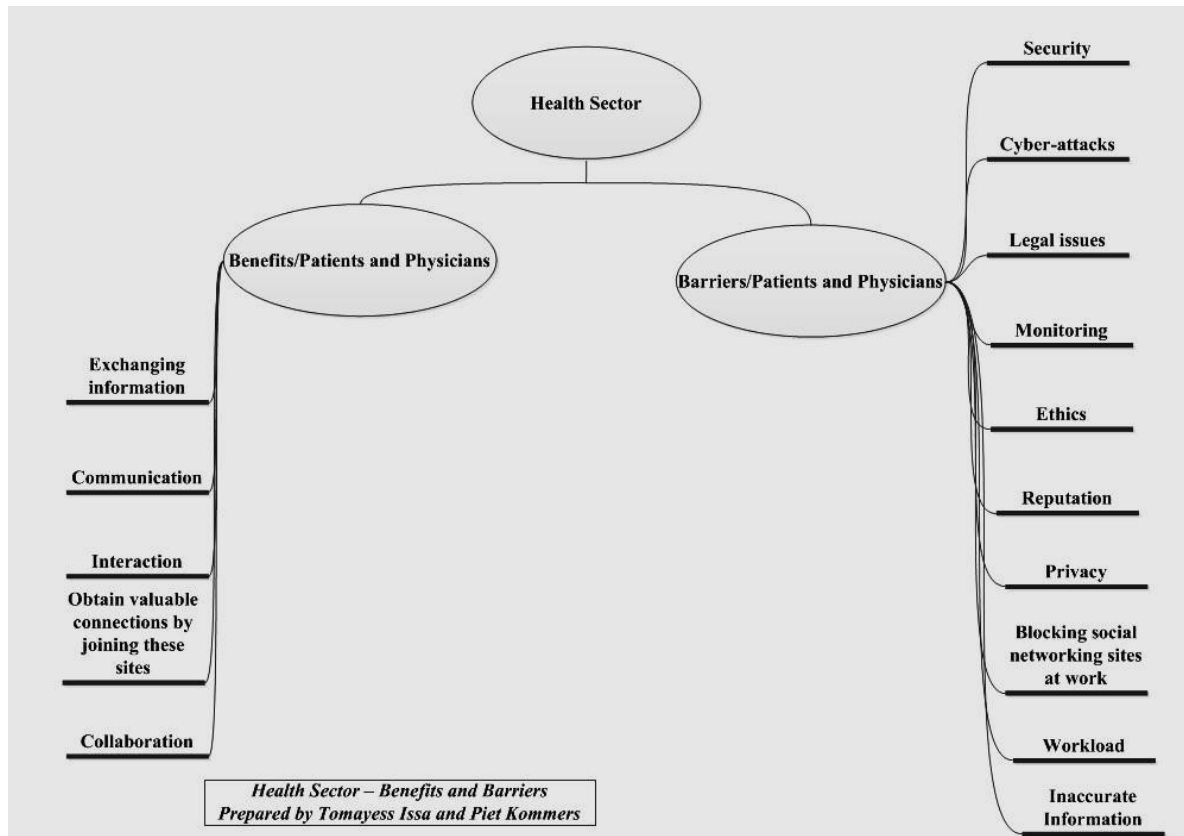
Health Sector

Benefits/Patients and Physicians

Barriers/Patients and Physicians

Exchanging information

Communication

Interaction

Obtain valuable connections by joining these sites

Collaboration

Security

Cyber-attacks

Legal issues

Monitoring

Ethics

Reputation

Privacy

Blocking social networking sites at work

Workload

Inaccurate Information

Health Sector – Benefits and Barriers
Prepared by Tomayess Issa and Piet Kommers